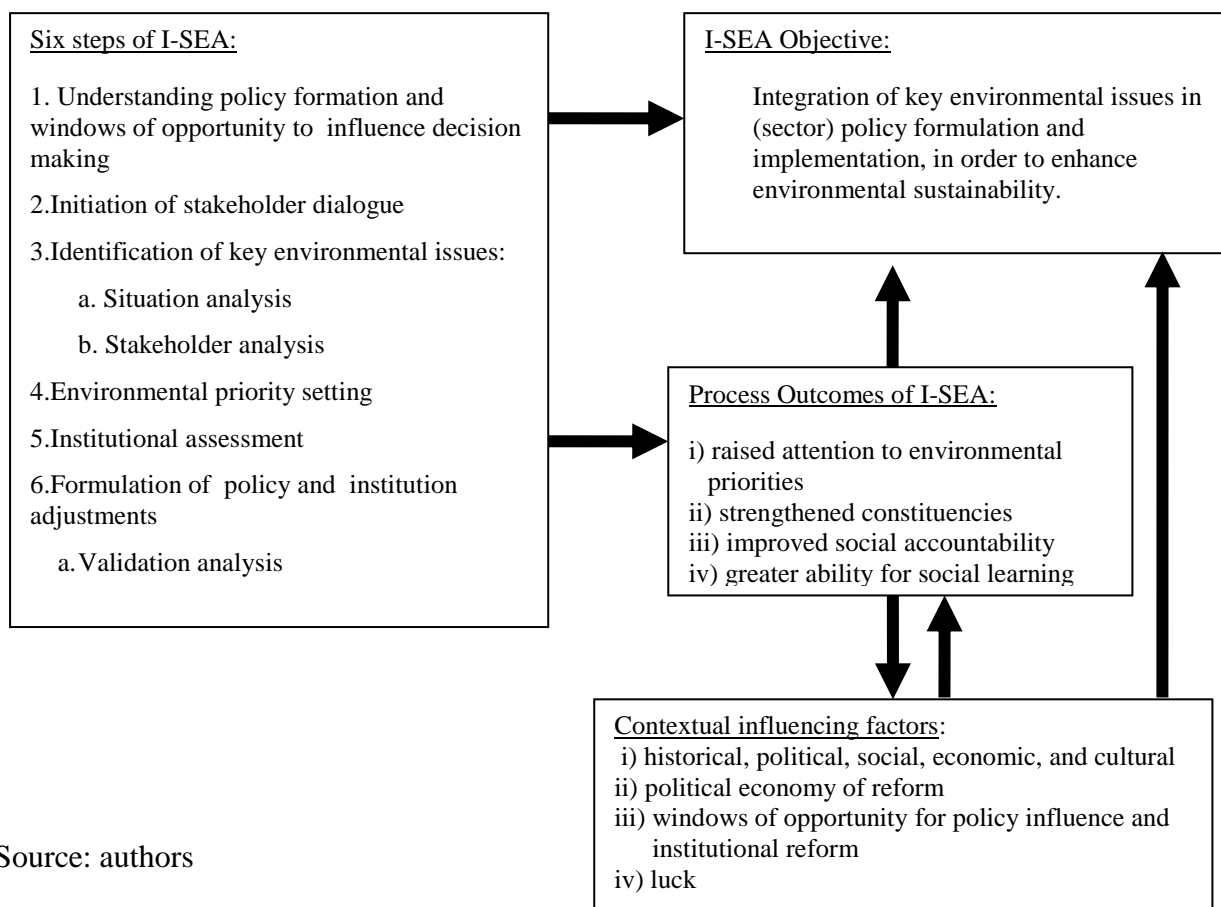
Six steps of I-SEA:

1. Understanding policy formation and windows of opportunity to influence decision making

2.Initiation of stakeholder dialogue

3.Identification of key environmental issues:

a. Situation analysis

b. Stakeholder analysis

4.Environmental priority setting

5.Institutional assessment

6.Formulation of policy and institution adjustments

a. Validation analysis

I-SEA Objective:

Integration of key environmental issues in (sector) policy formulation and implementation, in order to enhance environmental sustainability.

Process Outcomes of I-SEA:

i) raised attention to environmental priorities
ii) strengthened constituencies
iii) improved social accountability
iv) greater ability for social learning

Contextual influencing factors:
i) historical, political, social, economic, and cultural
ii) political economy of reform
iii) windows of opportunity for policy influence and institutional reform
iv) luck

Source: authors